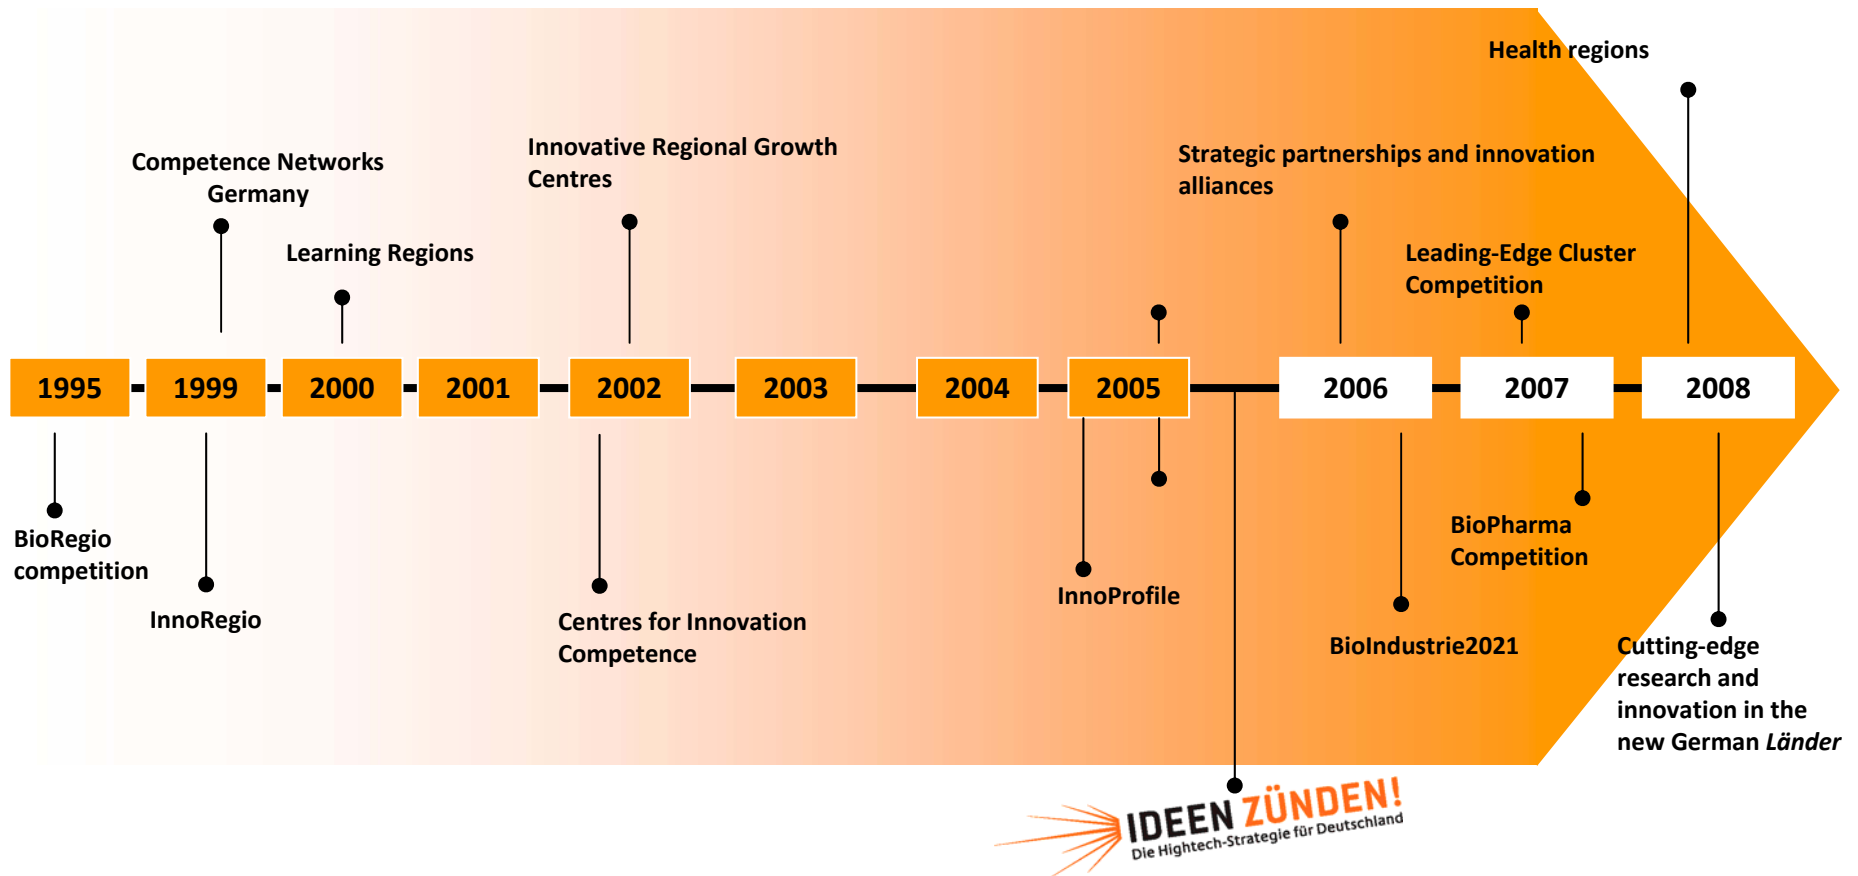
Health regions

Competence Networks Germany

Innovative Regional Growth Centres

Strategic partnerships and innovation alliances

Learning Regions

Leading-Edge Cluster Competition

1995 1999 2000 2001 2002 2003 2004 2005 2006 2007 2008

BioRegio competition

InnoRegio

Centres for Innovation Competence

InnoProfile

BioPharma Competition

BioIndustrie2021

Cutting-edge research and innovation in the new German *Länder*

IDEEN ZÜNDEN!
Die Hightech-Strategie für Deutschland